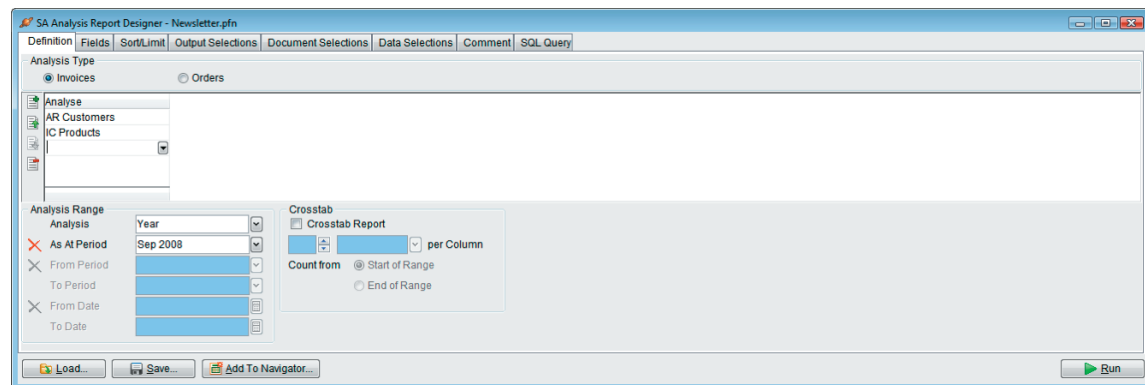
SA Analysis Report Designer - Newsletter.pfn

Definition | Fields | Sort/Limit | Output Selections | Document Selections | Data Selections | Comment | SQL Query

Analysis Type
Invoices
Orders

Analyse
AR Customers
IC Products

Analysis Range
Analysis Year
As At Period Sep 2008
From Period
To Period
From Date
To Date

Crosstab
Crosstab Report
per Column
Count from
Start of Range
End of Range

Load...
Save...
Add To Navigator...
Run